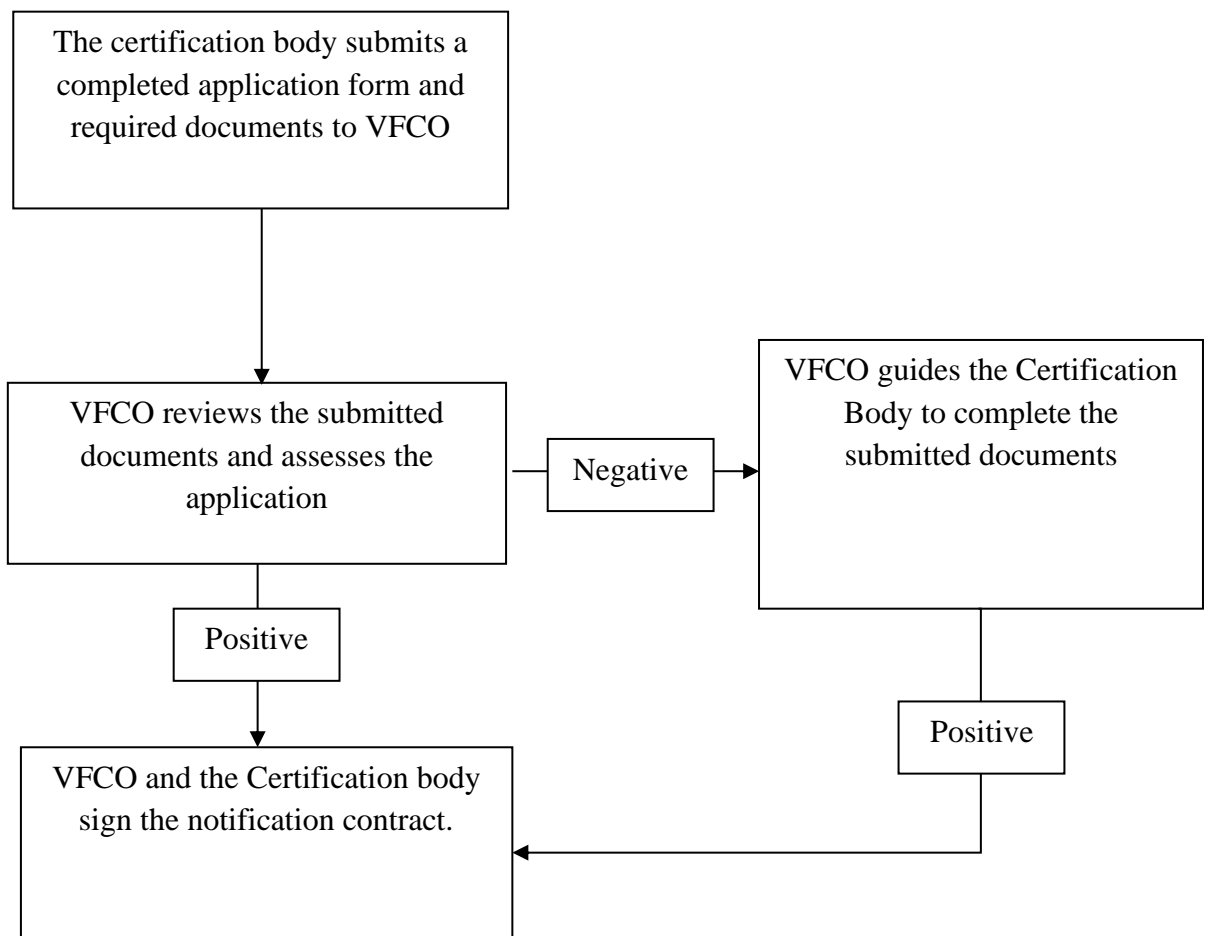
The certification body submits a completed application form and required documents to VFCO

VFCO reviews the submitted documents and assesses the application

Negative

VFCO guides the Certification Body to complete the submitted documents

Positive

Positive

VFCO and the Certification body sign the notification contract.